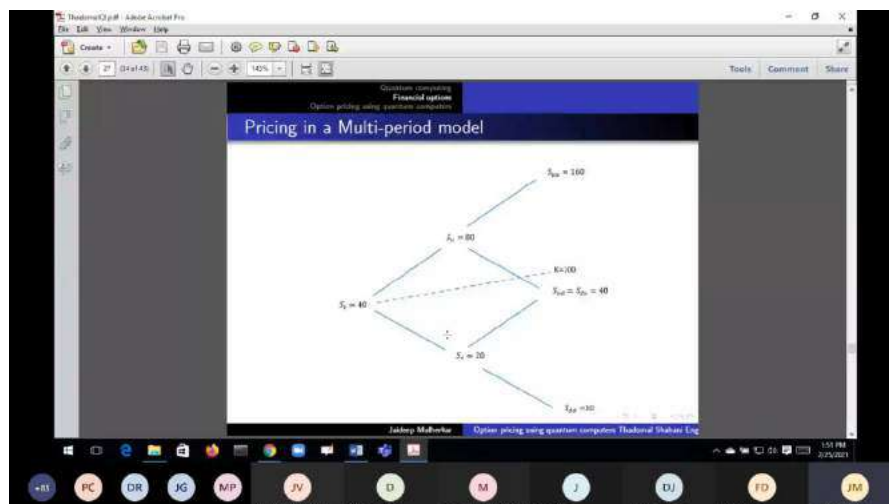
Thadomal2.pdf - Adobe Acrobat Pro
File Edit View Window Help
Create
27 (34 of 43) 145%
Tools Comment Share

Quantum computing
Financial options
Option pricing using quantum computers

Pricing in a Multi-period model

$S_{uu} = 160$
$S_u = 80$
K=100
$S_0 = 40$
$S_{ud} = S_{du} = 40$
$S_d = 20$
$S_{dd} = 10$

Jaideep Malherkar
Option pricing using quantum computers Thadomal Shahani Eng

1:51 PM
2/25/2021

+83 PC DR JG MP JV D M J DJ FD JM